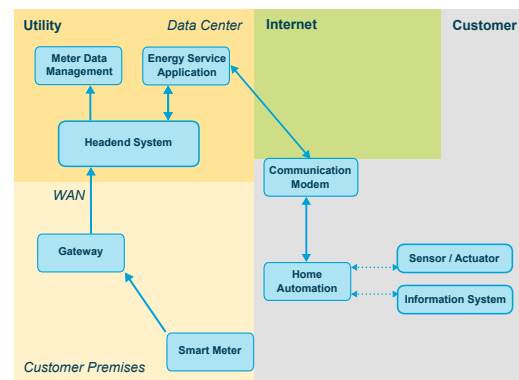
Utility

Data Center

Internet

Customer

Meter Data Management

Energy Service Application

Headend System

Communication Modem

WAN

Gateway

Home Automation

Sensor / Actuator

Information System

Smart Meter

Customer Premises